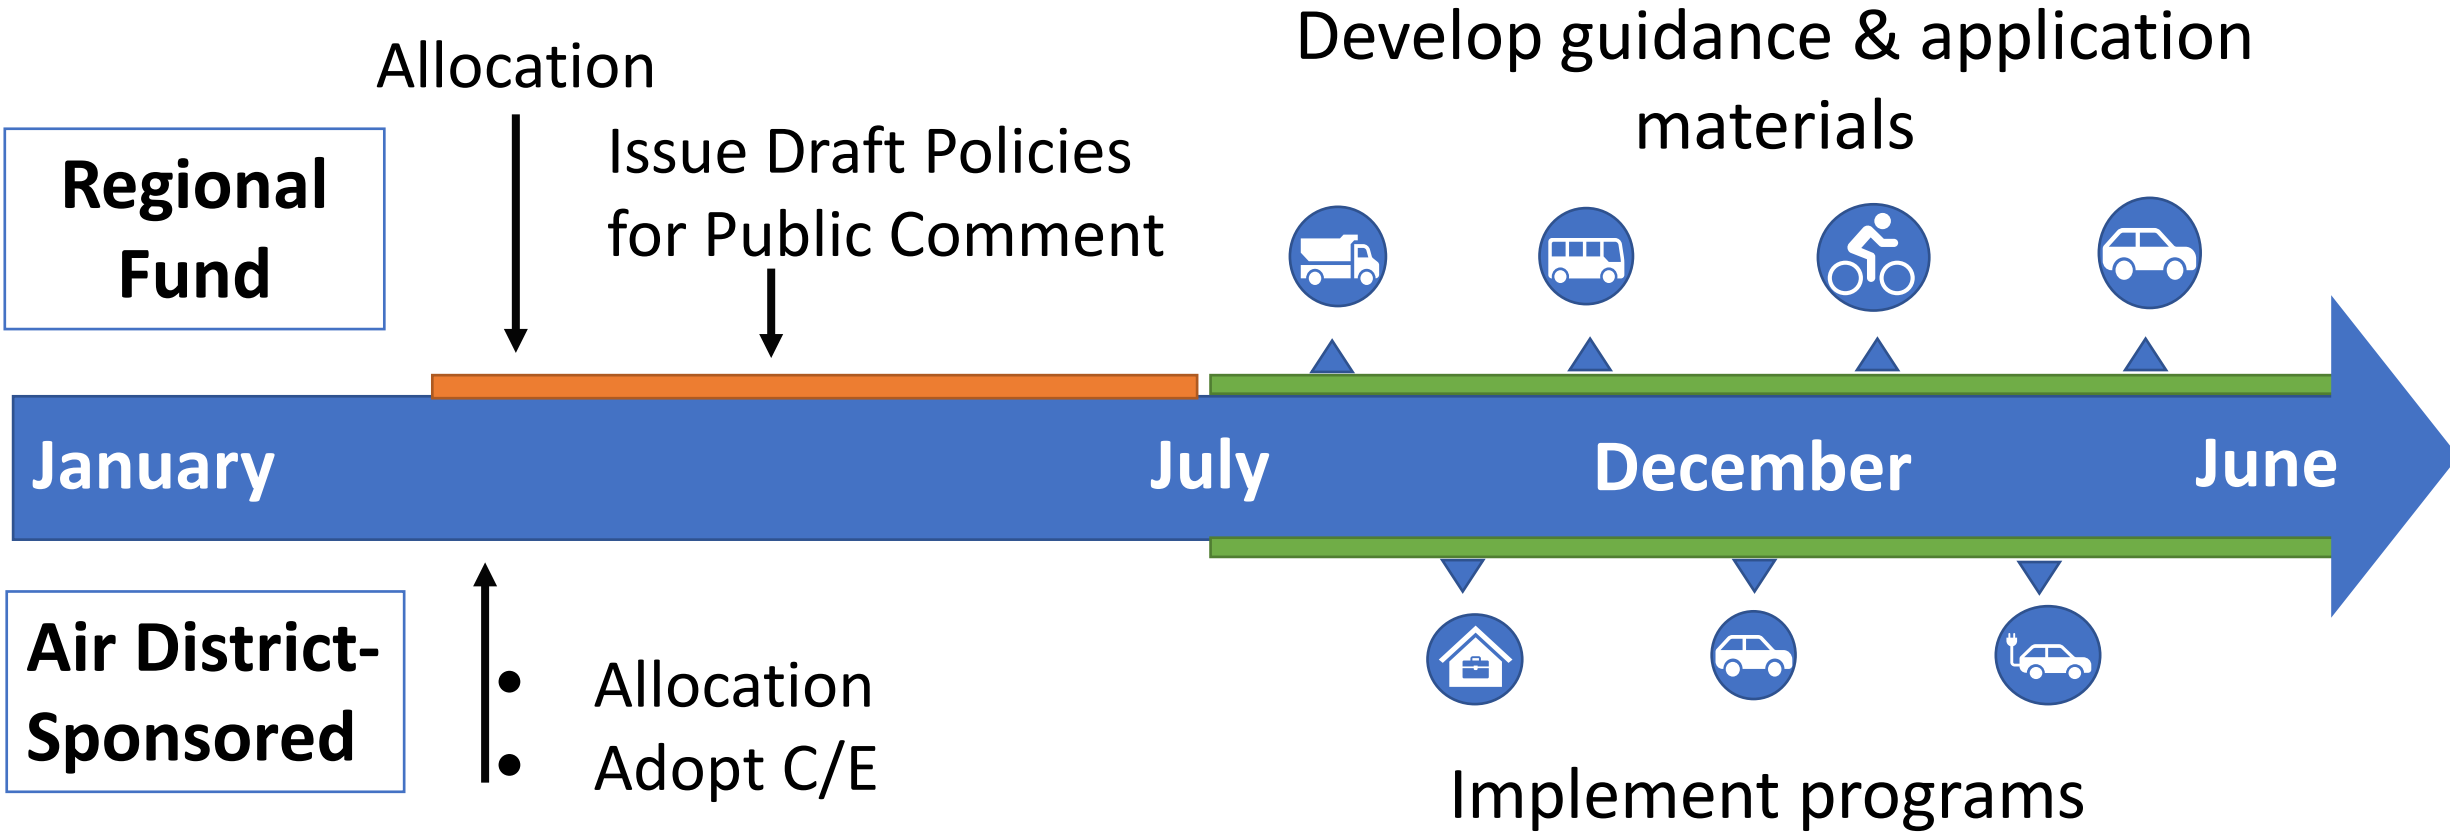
Regional Fund

Allocation

Issue Draft Policies for Public Comment

Develop guidance & application materials

January

July

December

June

Air District-Sponsored

- Allocation
- Adopt C/E

Implement programs